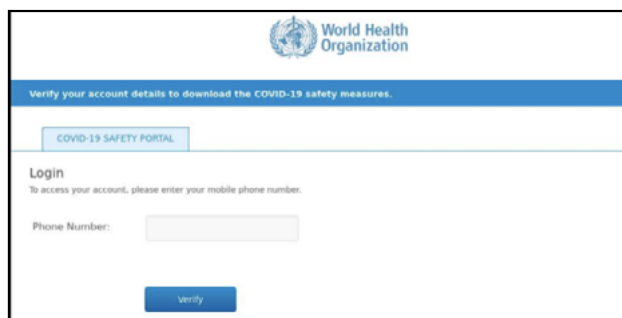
World Health Organization

Verify your account details to download the COVID-19 safety measures.

COVID-19 SAFETY PORTAL

Login

To access your account, please enter your mobile phone number.

Phone Number:

Verify